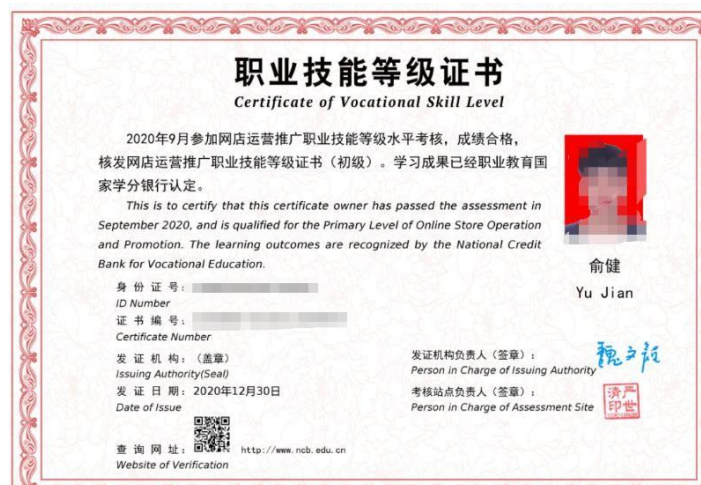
职业技能等级证书
Certificate of Vocational Skill Level

2020年9月参加网店运营推广职业技能等级水平考核，成绩合格，核发网店运营推广职业技能等级证书（初级）。学习成果已经职业教育国家学分银行认定。

This is to certify that this certificate owner has passed the assessment in September 2020, and is qualified for the Primary Level of Online Store Operation and Promotion. The learning outcomes are recognized by the National Credit Bank for Vocational Education.

俞健
Yu Jian

身份证号：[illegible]
ID Number
证书编号：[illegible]
Certificate Number
发证机构：（盖章）
Issuing Authority(Seal)
发证日期：2020年12月30日
Date of Issue
查询网址：http://www.ncb.edu.cn
Website of Verification

发证机构负责人（签章）：
Person in Charge of Issuing Authority
魏文颖
考核站点负责人（签章）：
Person in Charge of Assessment Site
严世济印